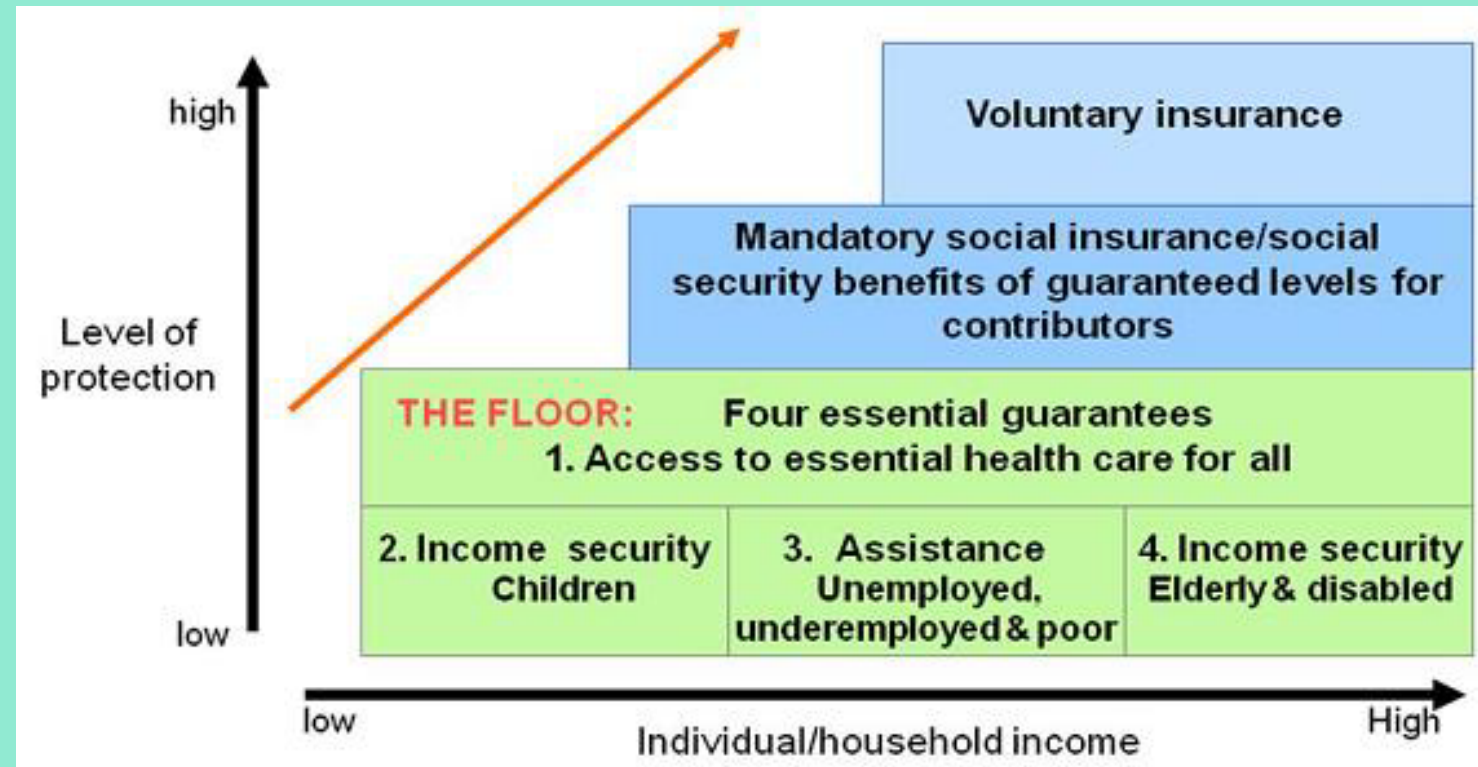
high

Level of protection

low

Voluntary insurance

Mandatory social insurance/social security benefits of guaranteed levels for contributors

THE FLOOR: Four essential guarantees
1. Access to essential health care for all

2. Income security Children

3. Assistance Unemployed, underemployed & poor

4. Income security Elderly & disabled

low

High

Individual/household income